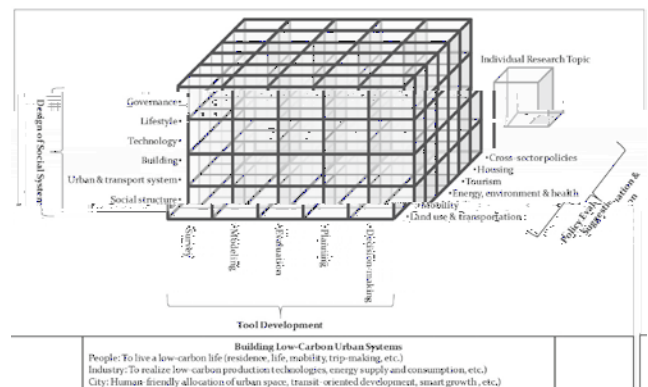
Individual Research Topic

Design of Social System

Governance
Lifestyle
Technology
Building
Urban & transport system
Social structure

Cross-sector policies
Housing
Tourism
Energy, environment & health
Mobility
Land use & transportation

Policy Eval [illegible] Suggestion & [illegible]

Survey
Modeling
Evaluation
Planning
Decision making

Tool Development

Building Low-Carbon Urban Systems
People: To live a low-carbon life (residence, life, mobility, trip-making, etc.)
Industry: To realize low-carbon production technologies, energy supply and consumption, etc.)
City: Human-friendly allocation of urban space, transit-oriented development, smart growth, etc.)